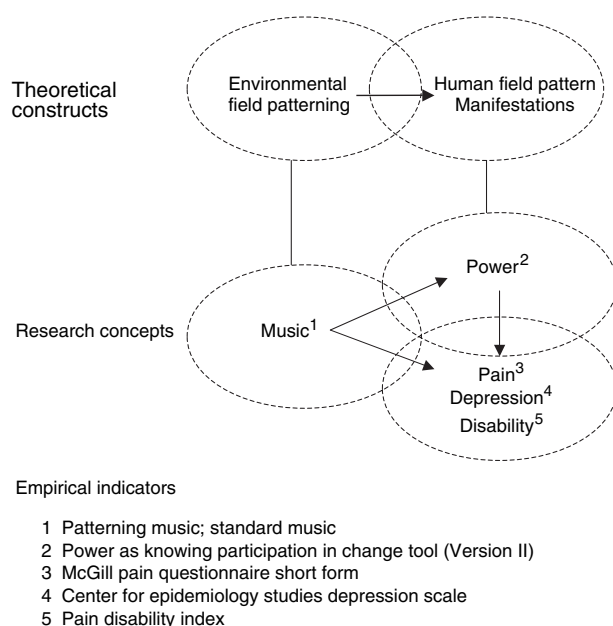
Theoretical constructs

Environmental field patterning

Human field pattern Manifestations

Research concepts

Music$^1$

Power$^2$

Pain$^3$
Depression$^4$
Disability$^5$

Empirical indicators

1 Patterning music; standard music
2 Power as knowing participation in change tool (Version II)
3 McGill pain questionnaire short form
4 Center for epidemiology studies depression scale
5 Pain disability index